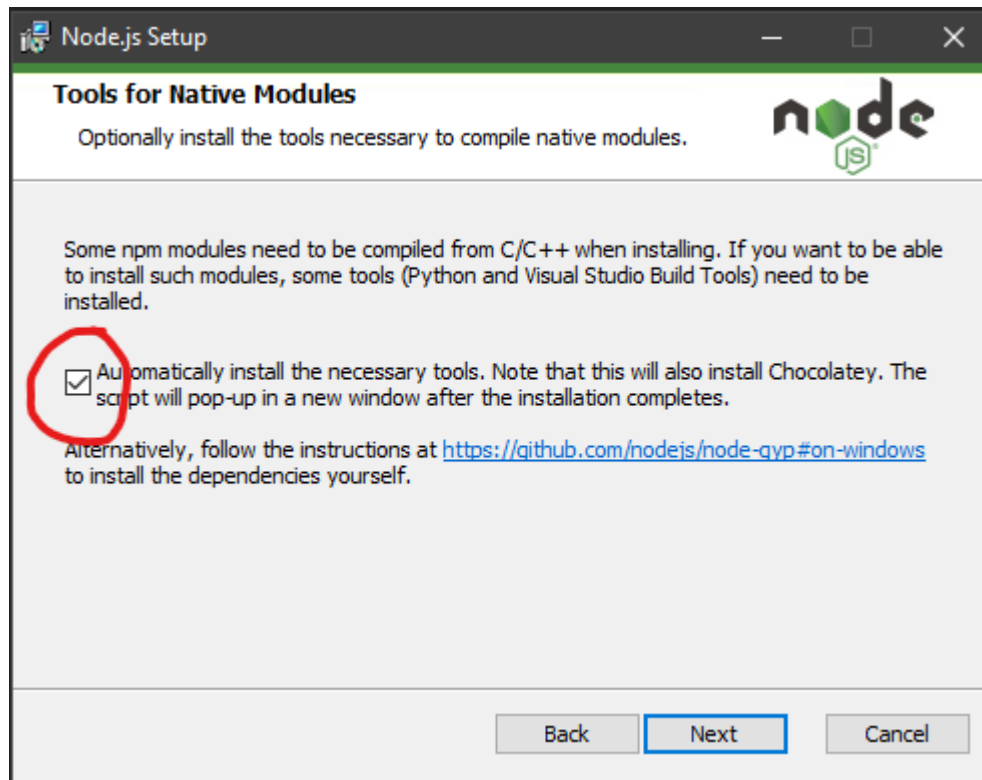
Node.js Setup

Tools for Native Modules

Optionally install the tools necessary to compile native modules.

node js

Some npm modules need to be compiled from C/C++ when installing. If you want to be able to install such modules, some tools (Python and Visual Studio Build Tools) need to be installed.

Automatically install the necessary tools. Note that this will also install Chocolatey. The script will pop-up in a new window after the installation completes.

Alternatively, follow the instructions at https://github.com/nodejs/node-gyp#on-windows to install the dependencies yourself.

Back Next Cancel